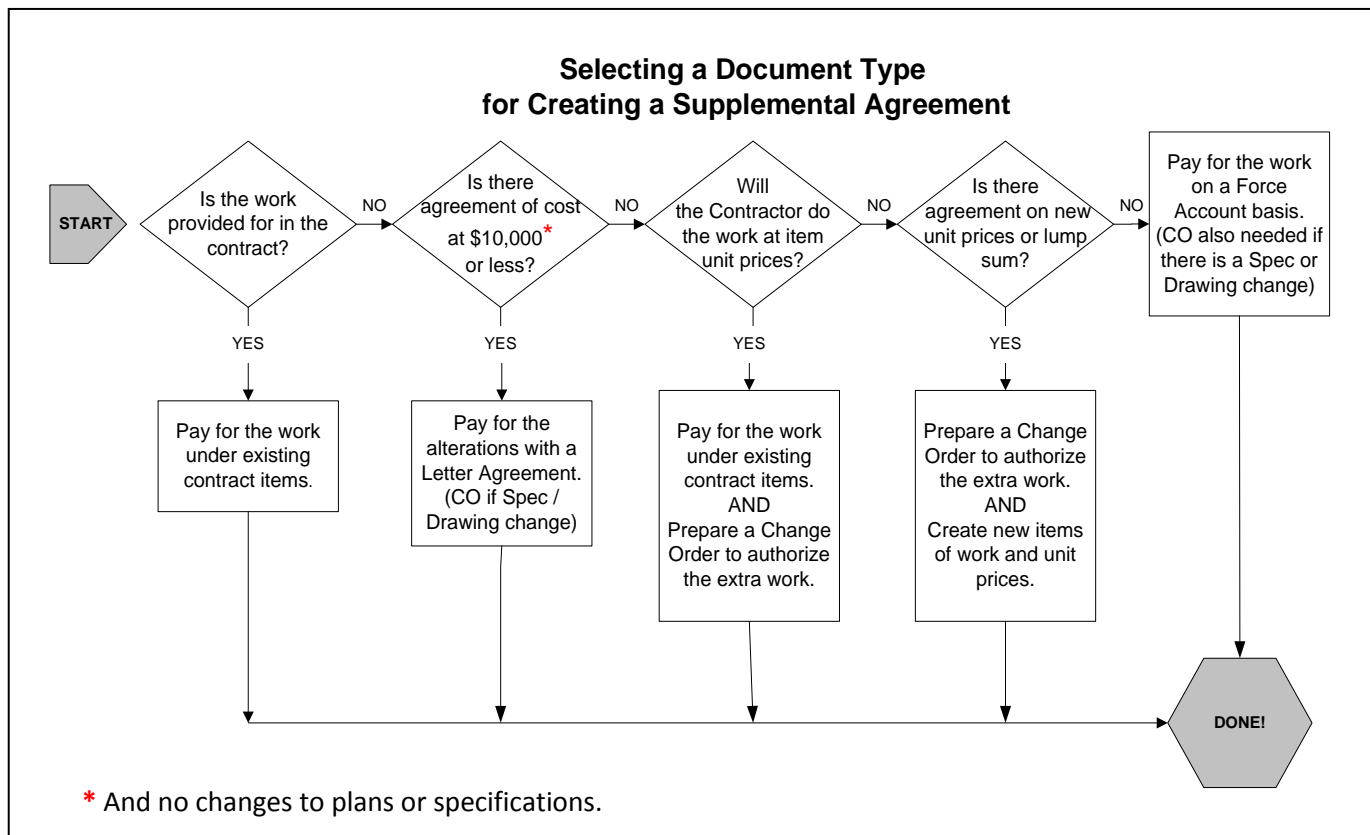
Selecting a Document Type for Creating a Supplemental Agreement

START

Is the work provided for in the contract?

NO

Is there agreement of cost at $10,000* or less?

NO

Will the Contractor do the work at item unit prices?

NO

Is there agreement on new unit prices or lump sum?

NO

Pay for the work on a Force Account basis. (CO also needed if there is a Spec or Drawing change)

YES

Pay for the work under existing contract items.

YES

Pay for the alterations with a Letter Agreement. (CO if Spec / Drawing change)

YES

Pay for the work under existing contract items. AND Prepare a Change Order to authorize the extra work.

YES

Prepare a Change Order to authorize the extra work. AND Create new items of work and unit prices.

DONE!

* And no changes to plans or specifications.